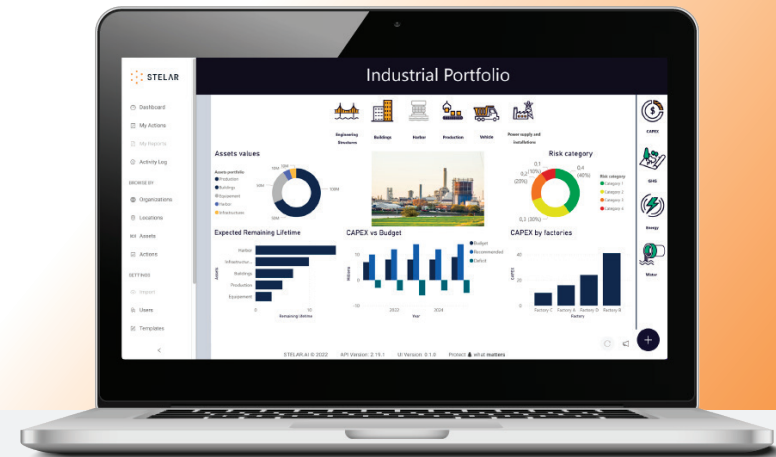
STELAR

Dashboard
My Actions
My Reports
Activity Log
BROWSE BY
Organizations
Locations
Assets
Actions
SETTINGS
Import
Users
Templates

Industrial Portfolio

Engineering Structures
Buildings
Harbor
Production
Vehicle
Power supply and installations

Assets values
Assets portfolio
Production
Buildings
Equipement
Harbor
Infrastructure
5M
5M
5M
50M

Risk category
0.1 (10%)
0.4 (40%)
0.2 (20%)
0.3 (30%)
Risk category
Category 1
Category 2
Category 3
Category 4

Expected Remaining Lifetime
Harbor
Infrastructur...
Buildings
Production
Equipement
Assets
0
10
Remaining lifetime

CAPEX vs Budget
Budget
Recommended
Deficit
Millions
10
0
-10
2022
2024
Year

CAPEX by factories
CAPEX
Factory C
Factory A
Factory D
Factory B

CAPEX
GHG
Energy
Water

STELAR.AI © 2022   API Version: 2.15.1   UI Version: 0.1.0   Protect what matters